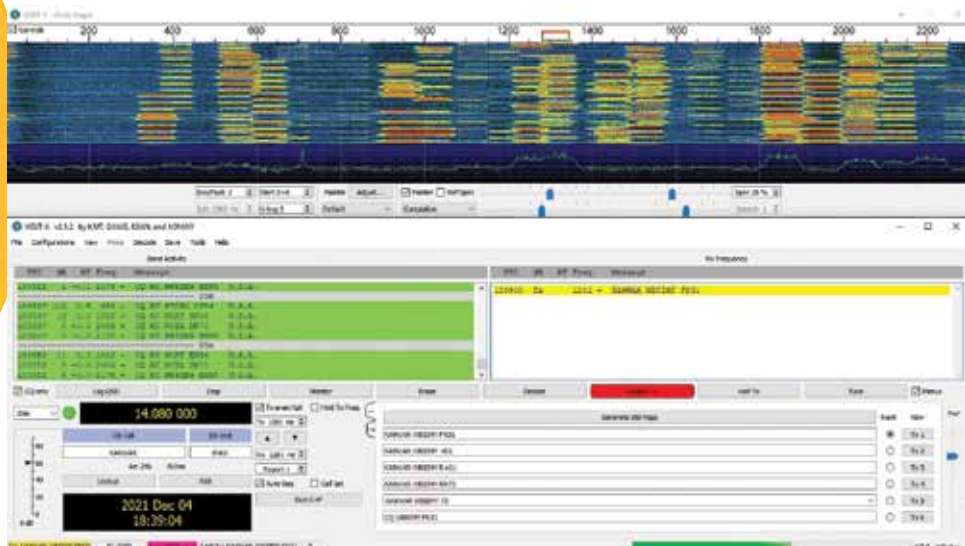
WSJT-X - Wide Graph

200 400 600 800 1000 1200 1400 1600 1800 2000 2200

Spec 25 %

WSJT-X v2.5.2 by K1JT, G4WJS, K9AN, and IV3NWV

File Configurations View Mode Decode Save Tools Help

Band Activity

Rx Frequency

UTC dB DT Freq Message

UTC dB DT Freq Message

CQ only Log QSO Stop Monitor Erase Decode Enable Tx Halt Tx Tune Menus

14.080 000

Tx even/1st Hold Tx Freq

Generate Std Msgs

2021 Dec 04
18:39:04

Tx 1 Tx 2 Tx 3 Tx 4 Tx 5 Tx 6